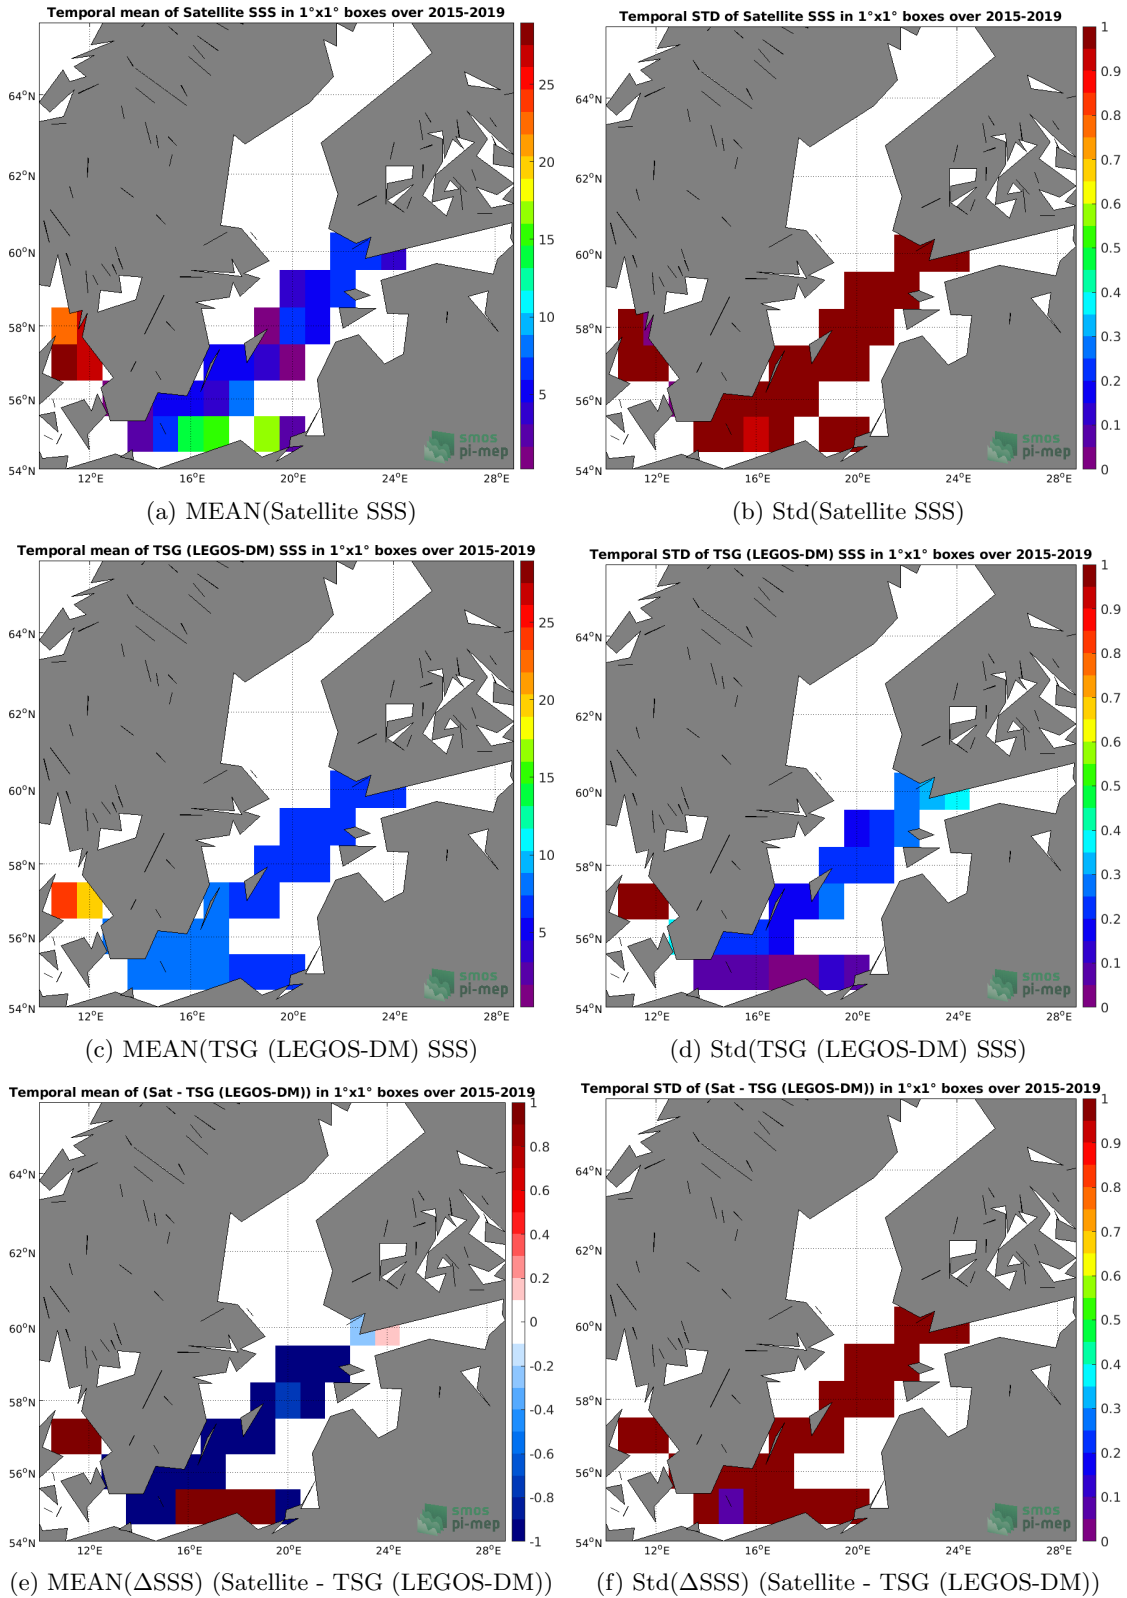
Temporal mean of Satellite SSS in 1°x1° boxes over 2015-2019

64°N
62°N
60°N
58°N
56°N
54°N
12°E 16°E 20°E 24°E 28°E

25
20
15
10
5

smos pi-mep

(a) MEAN(Satellite SSS)

Temporal STD of Satellite SSS in 1°x1° boxes over 2015-2019

64°N
62°N
60°N
58°N
56°N
54°N
12°E 16°E 20°E 24°E 28°E

1
0.9
0.8
0.7
0.6
0.5
0.4
0.3
0.2
0.1
0

smos pi-mep

(b) Std(Satellite SSS)

Temporal mean of TSG (LEGOS-DM) SSS in 1°x1° boxes over 2015-2019

64°N
62°N
60°N
58°N
56°N
54°N
12°E 16°E 20°E 24°E 28°E

25
20
15
10
5

smos pi-mep

(c) MEAN(TSG (LEGOS-DM) SSS)

Temporal STD of TSG (LEGOS-DM) SSS in 1°x1° boxes over 2015-2019

64°N
62°N
60°N
58°N
56°N
54°N
12°E 16°E 20°E 24°E 28°E

1
0.9
0.8
0.7
0.6
0.5
0.4
0.3
0.2
0.1
0

smos pi-mep

(d) Std(TSG (LEGOS-DM) SSS)

Temporal mean of (Sat - TSG (LEGOS-DM)) in 1°x1° boxes over 2015-2019

64°N
62°N
60°N
58°N
56°N
54°N
12°E 16°E 20°E 24°E 28°E

1
0.8
0.6
0.4
0.2
0
-0.2
-0.4
-0.6
-0.8
-1

smos pi-mep

(e) MEAN(ΔSSS) (Satellite - TSG (LEGOS-DM))

Temporal STD of (Sat - TSG (LEGOS-DM)) in 1°x1° boxes over 2015-2019

64°N
62°N
60°N
58°N
56°N
54°N
12°E 16°E 20°E 24°E 28°E

1
0.9
0.8
0.7
0.6
0.5
0.4
0.3
0.2
0.1
0

smos pi-mep

(f) Std(ΔSSS) (Satellite - TSG (LEGOS-DM))